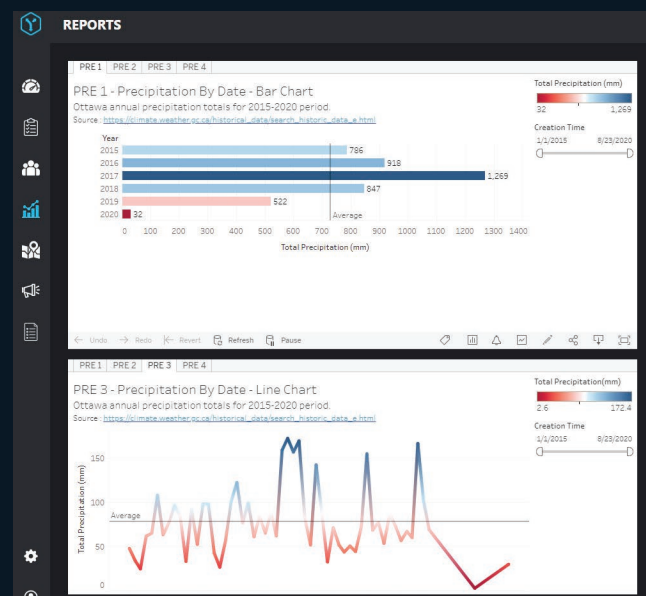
REPORTS

PRE 1 | PRE 2 | PRE 3 | PRE 4

PRE 1 - Precipitation By Date - Bar Chart
Ottawa annual precipitation totals for 2015-2020 period.
Source : https://climate.weather.gc.ca/historical_data/search_historic_data_e.html

| Year | Total Precipitation (mm) |
|---|---|
| 2015 | 786 |
| 2016 | 918 |
| 2017 | 1,269 |
| 2018 | 847 |
| 2019 | 522 |
| 2020 | 32 |

Average

0 100 200 300 400 500 600 700 800 900 1000 1100 1200 1300 1400
Total Precipitation (mm)

Total Precipitation (mm)
32 1,269

Creation Time
1/1/2015 8/23/2020

Undo Redo Revert Refresh Pause

PRE 1 | PRE 2 | PRE 3 | PRE 4

PRE 3 - Precipitation By Date - Line Chart
Ottawa annual precipitation totals for 2015-2020 period.
Source : https://climate.weather.gc.ca/historical_data/search_historic_data_e.html

Total Precipitation (mm)
150
100
Average
50
0

Total Precipitation(mm)
2.6 172.4

Creation Time
1/1/2015 8/23/2020